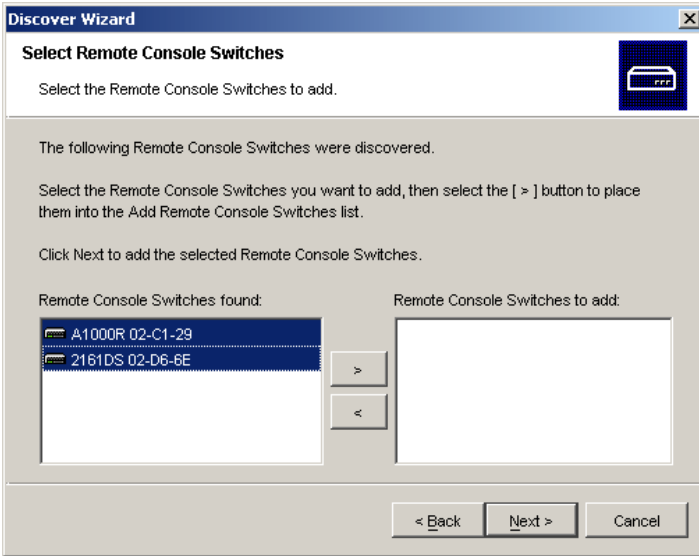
Discover Wizard

Select Remote Console Switches

Select the Remote Console Switches to add.

The following Remote Console Switches were discovered.

Select the Remote Console Switches you want to add, then select the [ > ] button to place them into the Add Remote Console Switches list.

Click Next to add the selected Remote Console Switches.

Remote Console Switches found:

A1000R 02-C1-29
2161DS 02-D6-6E

Remote Console Switches to add:

>
<

< Back
Next >
Cancel